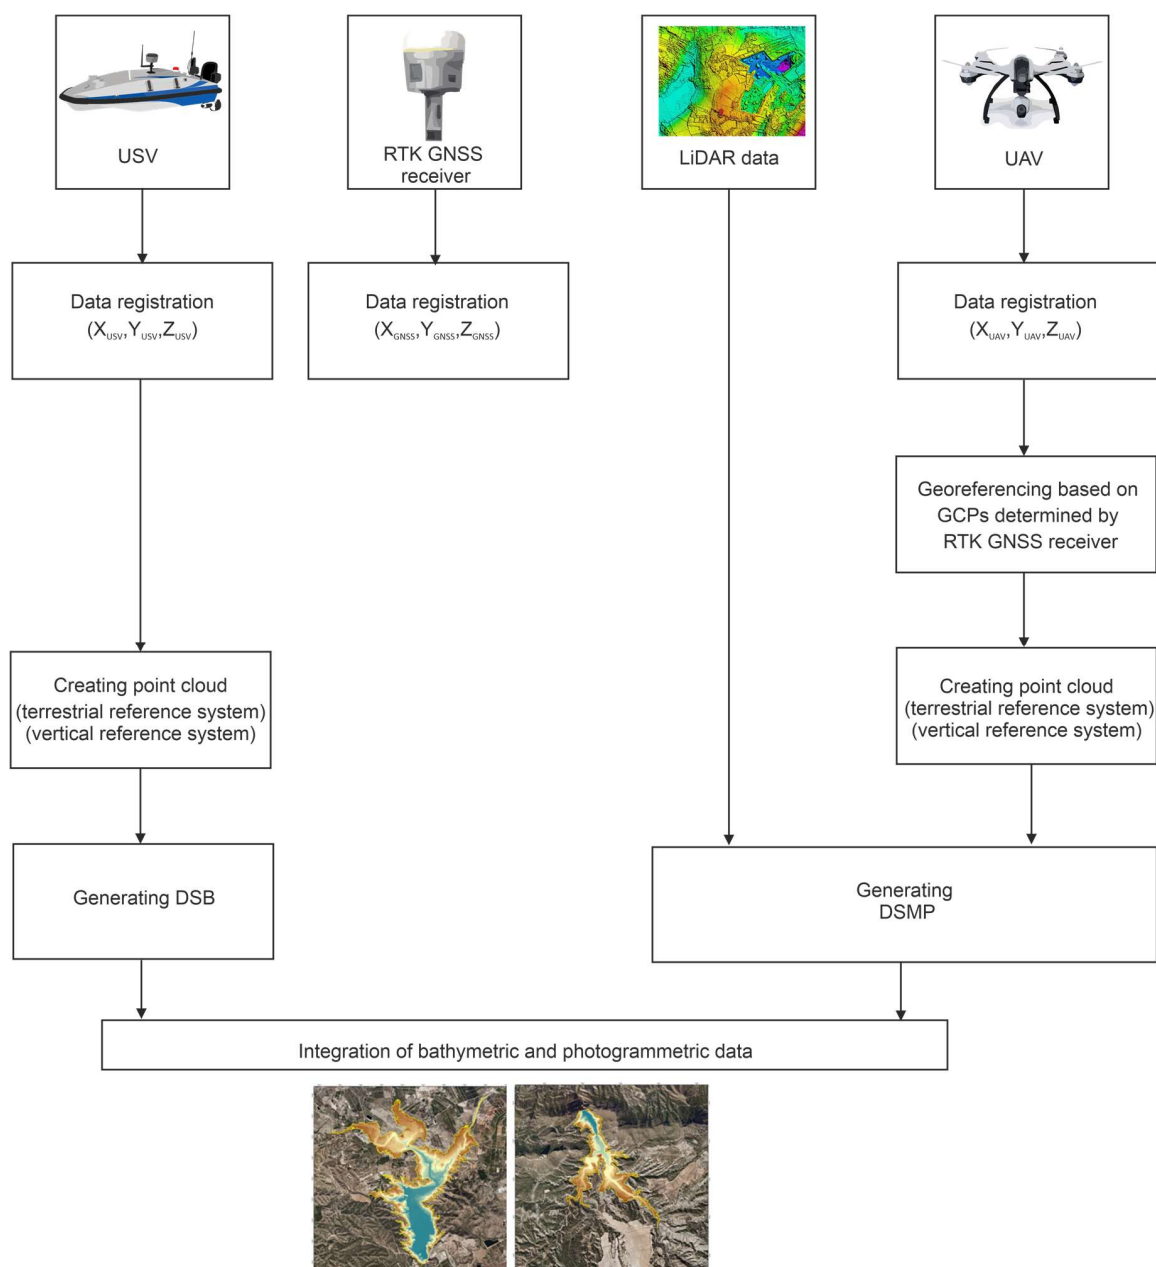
USV

RTK GNSS receiver

LiDAR data

UAV

Data registration $(X_{USV}, Y_{USV}, Z_{USV})$

Data registration $(X_{GNSS}, Y_{GNSS}, Z_{GNSS})$

Data registration $(X_{UAV}, Y_{UAV}, Z_{UAV})$

Georeferencing based on GCPs determined by RTK GNSS receiver

Creating point cloud (terrestrial reference system) (vertical reference system)

Creating point cloud (terrestrial reference system) (vertical reference system)

Generating DSB

Generating DSMP

Integration of bathymetric and photogrammetric data